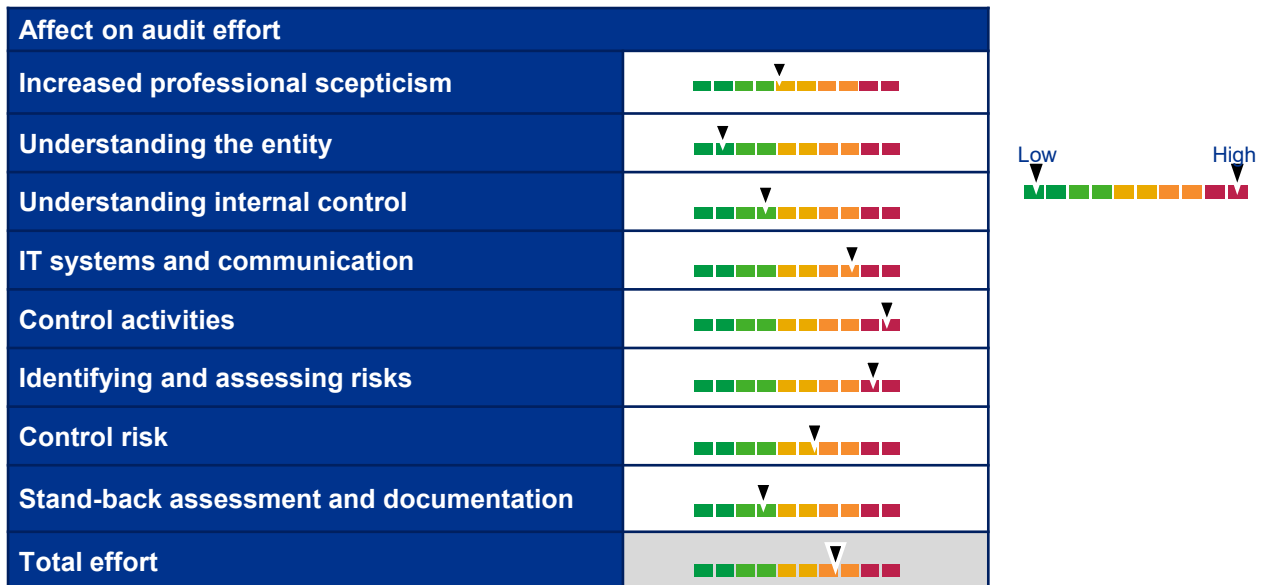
| Affect on audit effort | |
|---|---|
| Increased professional scepticism | |
| Understanding the entity | |
| Understanding internal control | |
| IT systems and communication | |
| Control activities | |
| Identifying and assessing risks | |
| Control risk | |
| Stand-back assessment and documentation | |
| Total effort | |

Low High